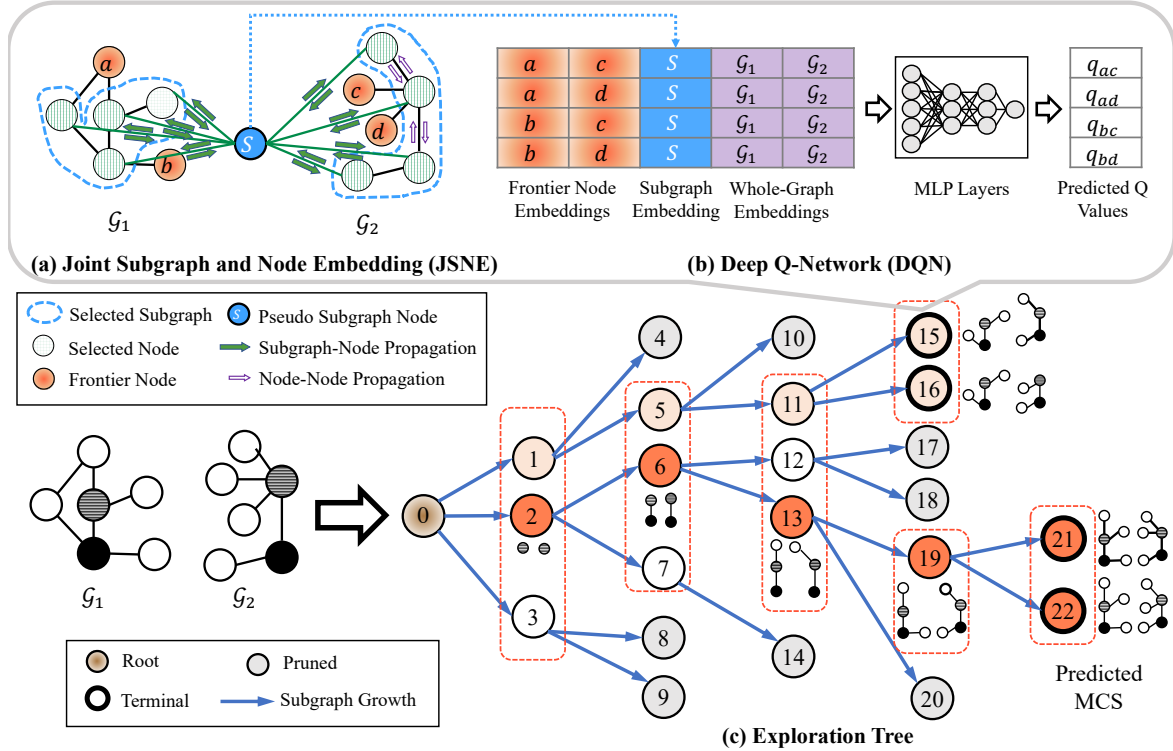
$a$

$b$

$S$

$c$

$d$

$\mathcal{G}_1$

$\mathcal{G}_2$

| $a$ | $c$ | $S$ | $\mathcal{G}_1$ | $\mathcal{G}_2$ |
|---|---|---|---|---|
| $a$ | $d$ | $S$ | $\mathcal{G}_1$ | $\mathcal{G}_2$ |
| $b$ | $c$ | $S$ | $\mathcal{G}_1$ | $\mathcal{G}_2$ |
| $b$ | $d$ | $S$ | $\mathcal{G}_1$ | $\mathcal{G}_2$ |

Frontier Node Embeddings

Subgraph Embedding

Whole-Graph Embeddings

MLP Layers

$q_{ac}$
$q_{ad}$
$q_{bc}$
$q_{bd}$

Predicted Q Values

(a) Joint Subgraph and Node Embedding (JSNE)

(b) Deep Q-Network (DQN)

Selected Subgraph

$S$ Pseudo Subgraph Node

Selected Node

Subgraph-Node Propagation

Frontier Node

Node-Node Propagation

$\mathcal{G}_1$

$\mathcal{G}_2$

0 1 2 3 4 5 6 7 8 9 10 11 12 13 14 15 16 17 18 19 20 21 22

Root

Pruned

Terminal

Subgraph Growth

Predicted MCS

(c) Exploration Tree